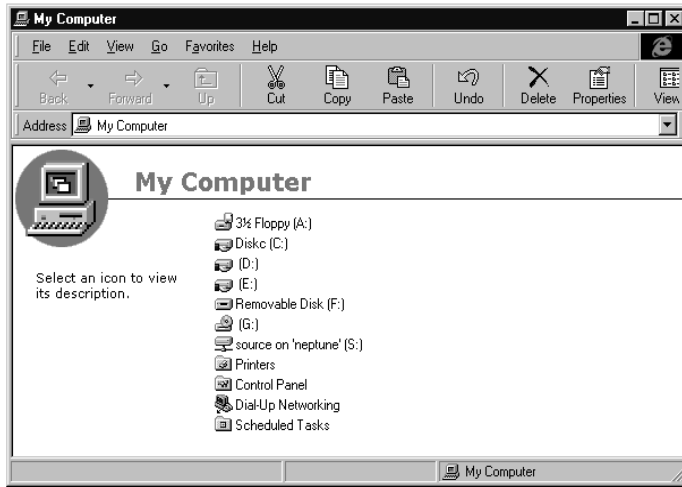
My Computer

File Edit View Go Favorites Help

Back Forward Up Cut Copy Paste Undo Delete Properties View

Address My Computer

My Computer

Select an icon to view its description.

3½ Floppy (A:)
Diskc (C:)
(D:)
(E:)
Removable Disk (F:)
(G:)
source on 'neptune' (S:)
Printers
Control Panel
Dial-Up Networking
Scheduled Tasks

My Computer